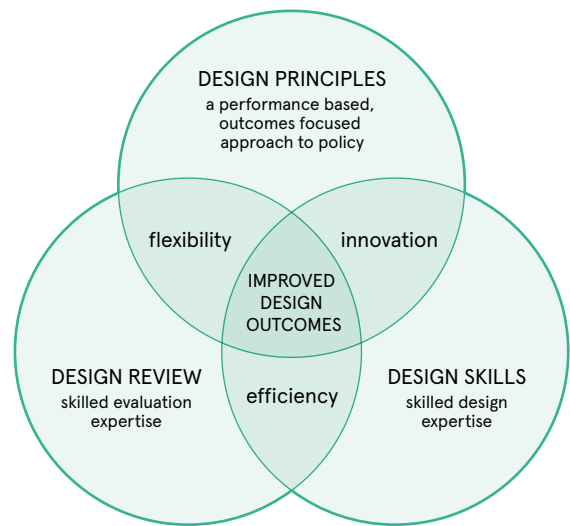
DESIGN PRINCIPLES
a performance based, outcomes focused approach to policy

flexibility

innovation

IMPROVED DESIGN OUTCOMES

DESIGN REVIEW
skilled evaluation expertise

efficiency

DESIGN SKILLS
skilled design expertise